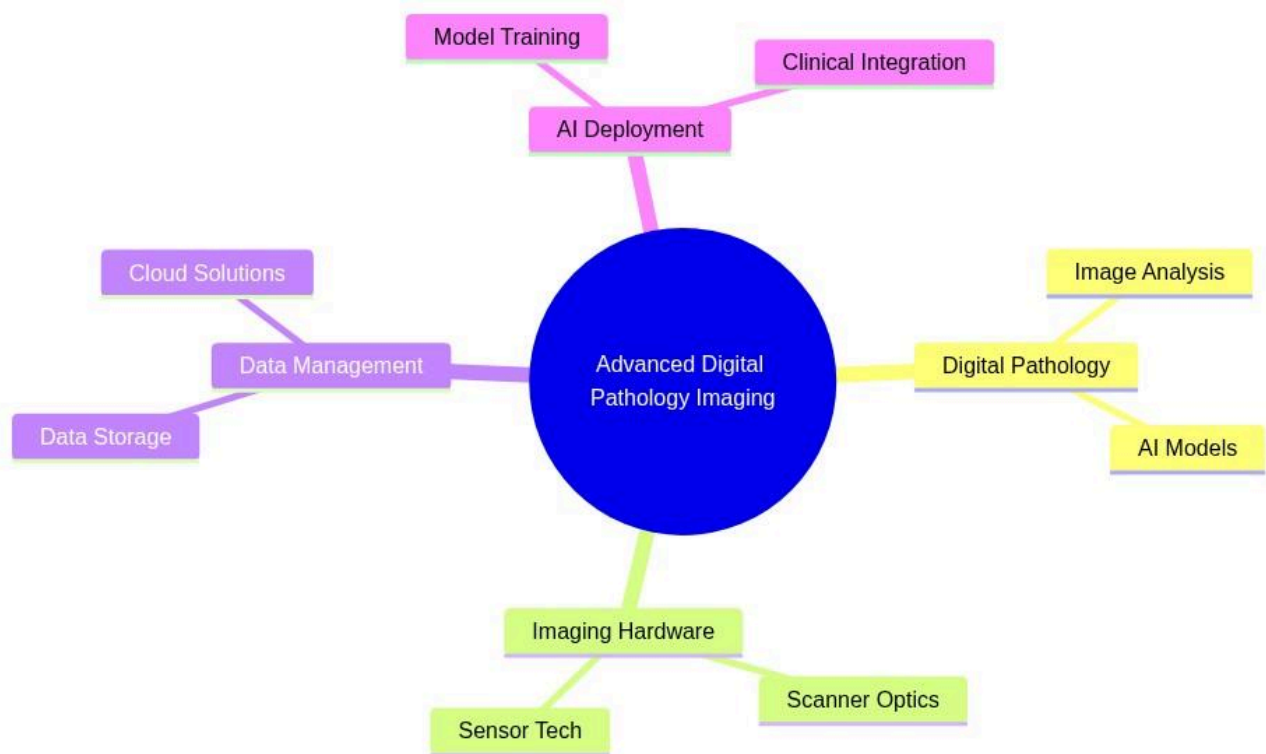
Model Training

Clinical Integration

AI Deployment

Cloud Solutions

Data Management

Data Storage

Advanced Digital Pathology Imaging

Image Analysis

Digital Pathology

AI Models

Imaging Hardware

Sensor Tech

Scanner Optics